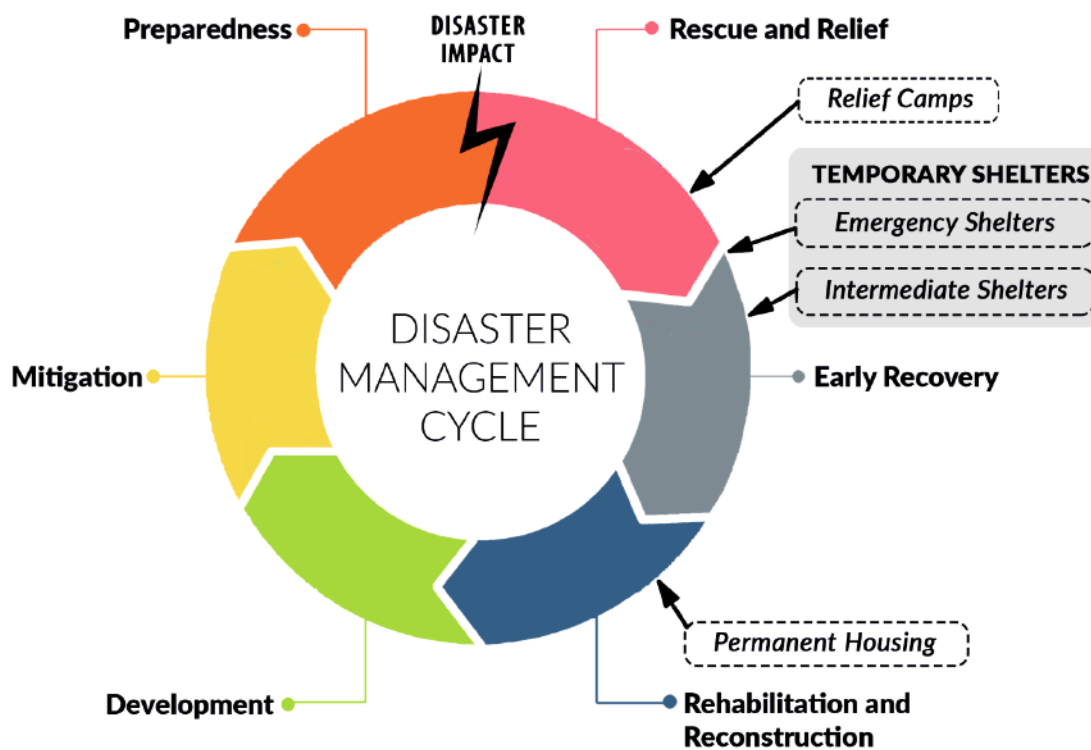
Preparedness

DISASTER IMPACT

Rescue and Relief

Relief Camps

TEMPORARY SHELTERS

Emergency Shelters

Intermediate Shelters

DISASTER MANAGEMENT CYCLE

Mitigation

Early Recovery

Permanent Housing

Development

Rehabilitation and Reconstruction